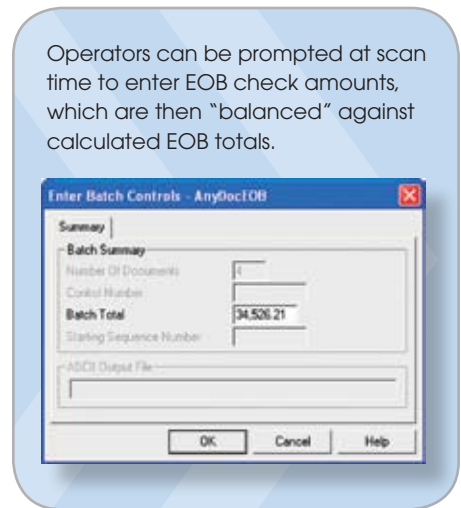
Operators can be prompted at scan time to enter EOB check amounts, which are then “balanced” against calculated EOB totals.

Enter Batch Controls - AnyDocEOB

Summary

Batch Summary

Number Of Documents 4

Control Number

Batch Total 34,526.21

Starting Sequence Number

ASCII Output File

OK Cancel Help